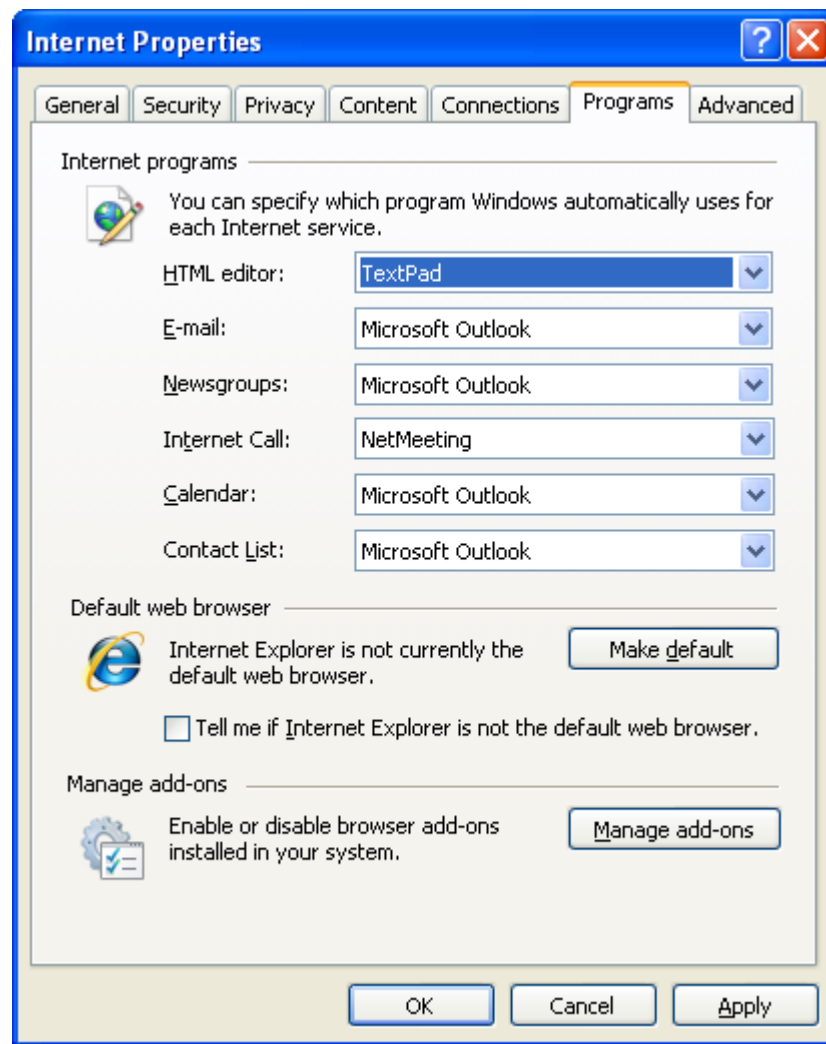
Internet Properties

General Security Privacy Content Connections Programs Advanced

Internet programs

You can specify which program Windows automatically uses for each Internet service.

HTML editor: TextPad

E-mail: Microsoft Outlook

Newsgroups: Microsoft Outlook

Internet Call: NetMeeting

Calendar: Microsoft Outlook

Contact List: Microsoft Outlook

Default web browser

Internet Explorer is not currently the default web browser.

Make default

Tell me if Internet Explorer is not the default web browser.

Manage add-ons

Enable or disable browser add-ons installed in your system.

Manage add-ons

OK Cancel Apply